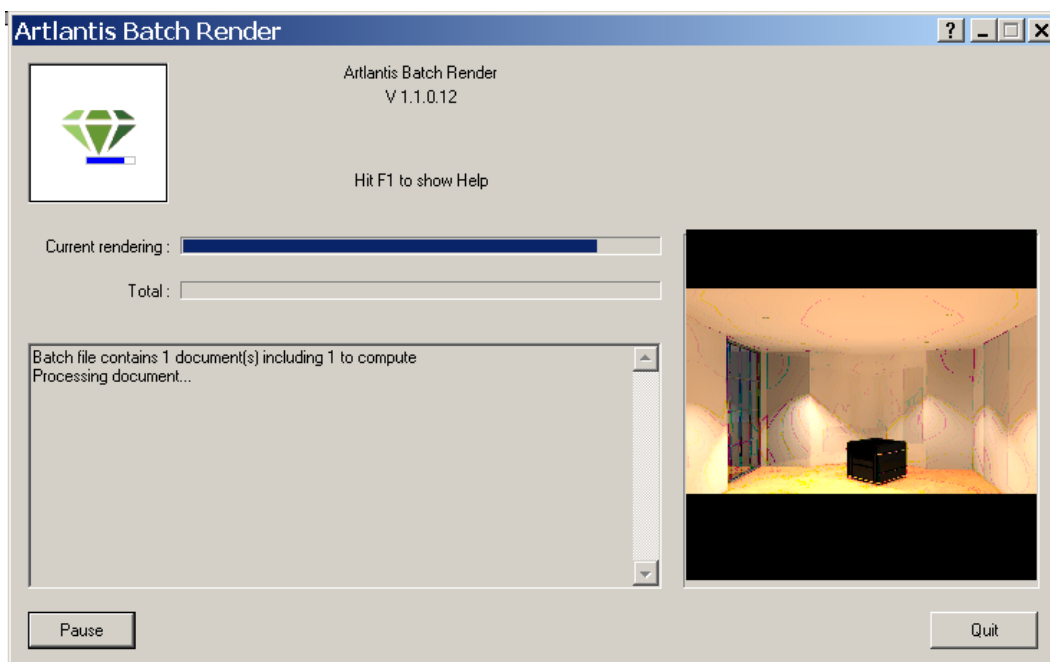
Artlantis Batch Render

?

Artlantis Batch Render
V 1.1.0.12

Hit F1 to show Help

Current rendering :

Total :

Batch file contains 1 document(s) including 1 to compute
Processing document...

Pause

Quit